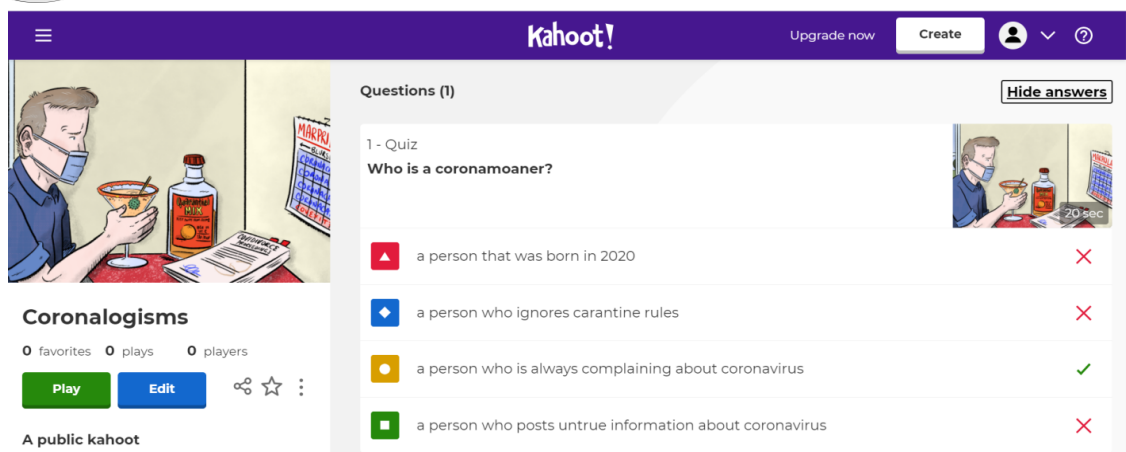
Kahoot!

Upgrade now

Create

Questions (1)

Hide answers

1 - Quiz

Who is a coronamoaner?

20 sec

a person that was born in 2020

a person who ignores carantine rules

a person who is always complaining about coronavirus

a person who posts untrue information about coronavirus

Coronalogisms

0 favorites 0 plays 0 players

Play

Edit

A public kahoot